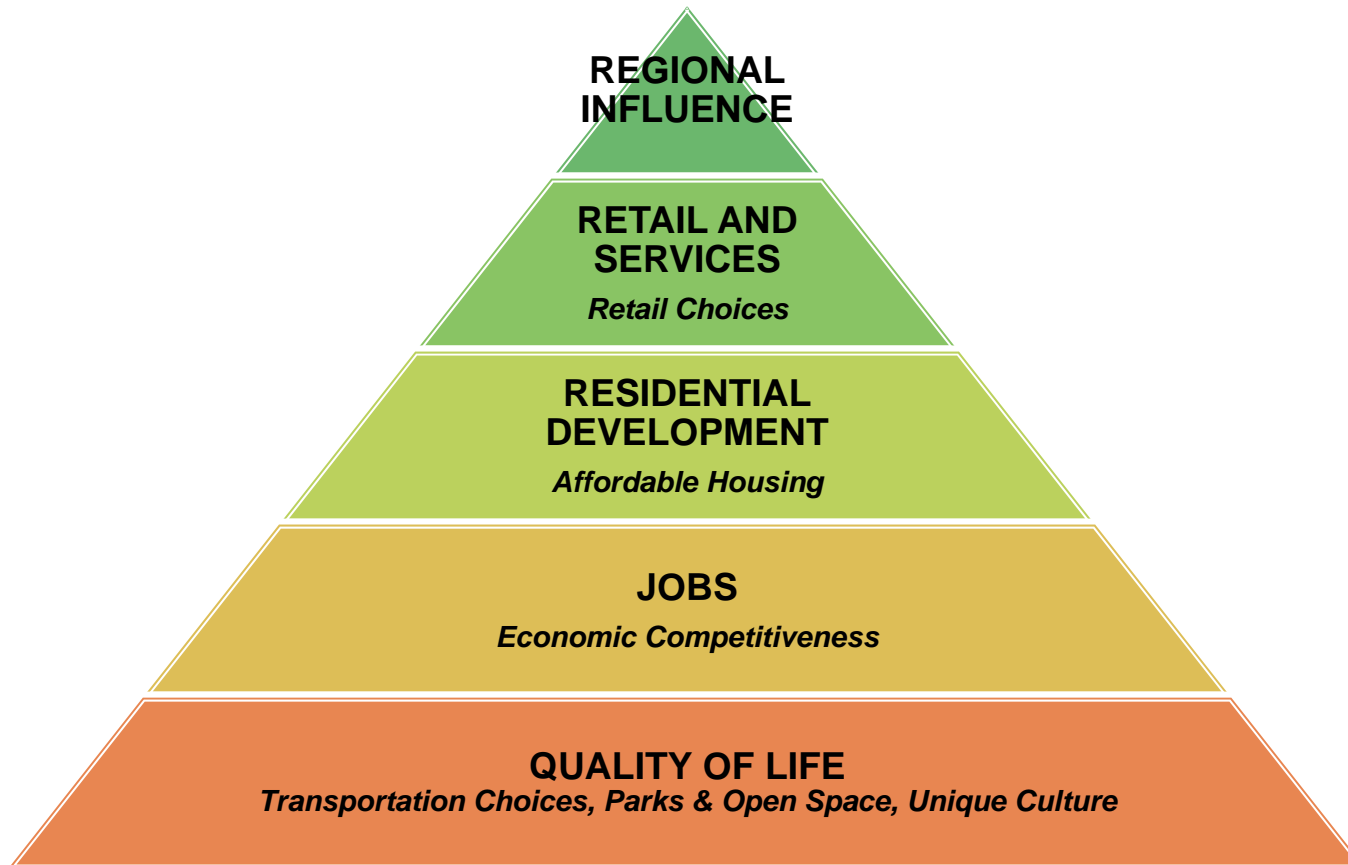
REGIONAL INFLUENCE

RETAIL AND SERVICES
*Retail Choices*

RESIDENTIAL DEVELOPMENT
*Affordable Housing*

JOBS
*Economic Competitiveness*

QUALITY OF LIFE
*Transportation Choices, Parks & Open Space, Unique Culture*